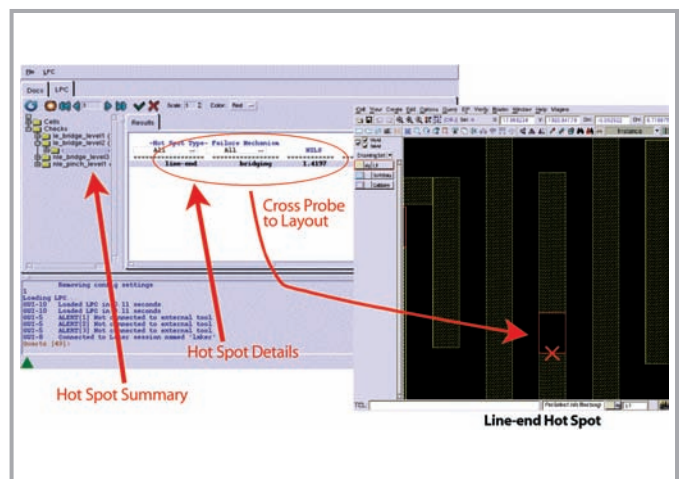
File LPC

Docs LPC

Scale 1 2 Color Red

Cells
Checks
le_bridge_level1
le_bridge_level2
nla_bridge_level3
nla_pinch_level

Results

-Hot Spot Type- Failure Mechanism
All -- All -- WGLS
line-end bridging 1.4197

Cross Probe to Layout

Removing config settings
1
Loading LPC
UGI-10 Loaded LPC in 11 seconds
UGI-10 Loaded LPC in 11 seconds
UGI-5 ALERT[1] Not connected to external tool
UGI-5 ALERT[1] Not connected to external tool
UGI-5 ALERT[1] Not connected to external tool
UGI-8 Connected to Laker session named 'Laker'

Hot Spot Details

Hot Spot Summary

Line-end Hot Spot